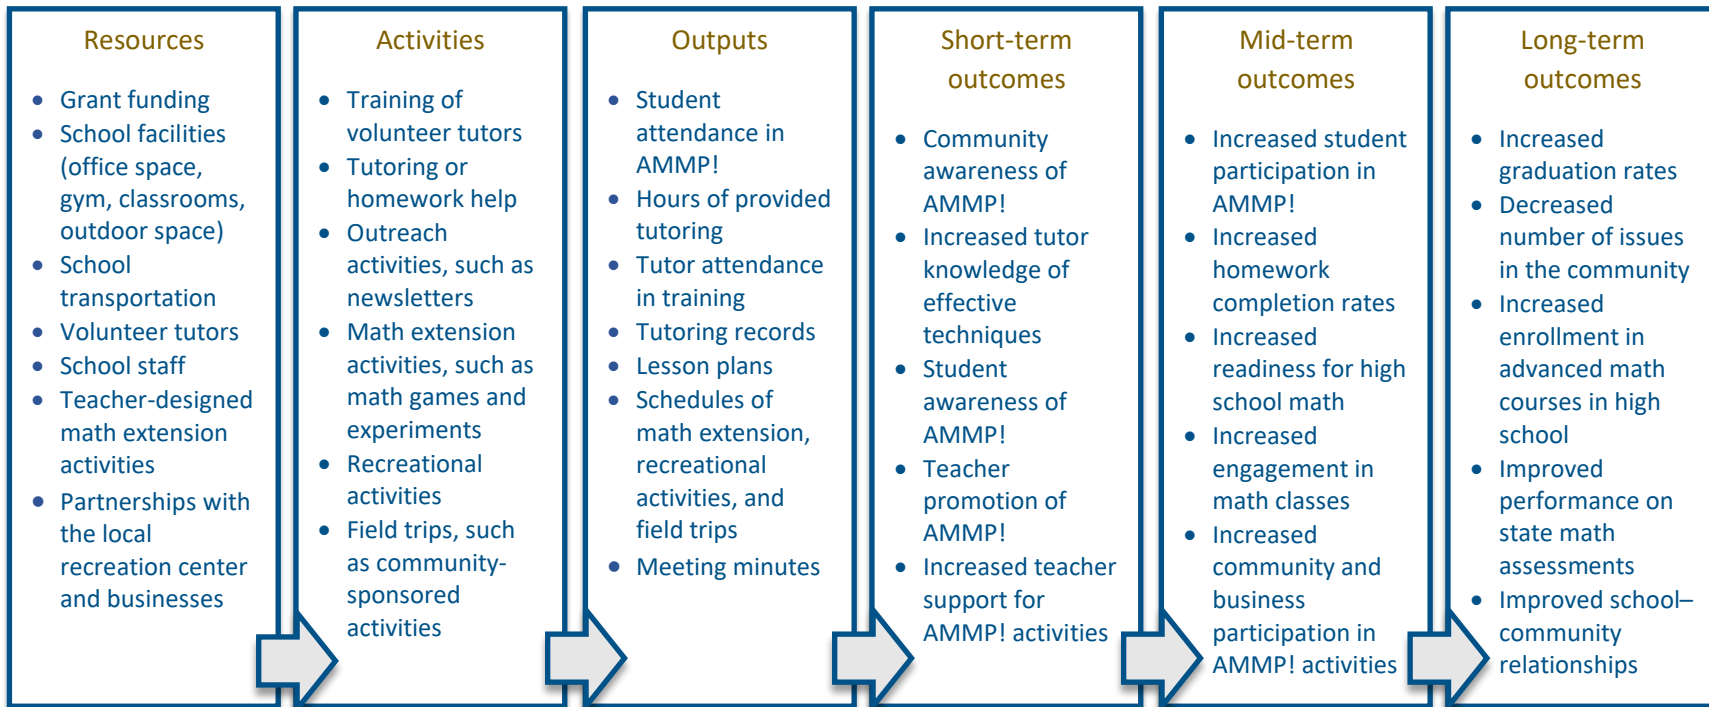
Resources

- Grant funding
- School facilities (office space, gym, classrooms, outdoor space)
- School transportation
- Volunteer tutors
- School staff
- Teacher-designed math extension activities
- Partnerships with the local recreation center and businesses

Activities

- Training of volunteer tutors
- Tutoring or homework help
- Outreach activities, such as newsletters
- Math extension activities, such as math games and experiments
- Recreational activities
- Field trips, such as community-sponsored activities

Outputs

- Student attendance in AMMP!
- Hours of provided tutoring
- Tutor attendance in training
- Tutoring records
- Lesson plans
- Schedules of math extension, recreational activities, and field trips
- Meeting minutes

Short-term outcomes

- Community awareness of AMMP!
- Increased tutor knowledge of effective techniques
- Student awareness of AMMP!
- Teacher promotion of AMMP!
- Increased teacher support for AMMP! activities

Mid-term outcomes

- Increased student participation in AMMP!
- Increased homework completion rates
- Increased readiness for high school math
- Increased engagement in math classes
- Increased community and business participation in AMMP! activities

Long-term outcomes

- Increased graduation rates
- Decreased number of issues in the community
- Increased enrollment in advanced math courses in high school
- Improved performance on state math assessments
- Improved school–community relationships